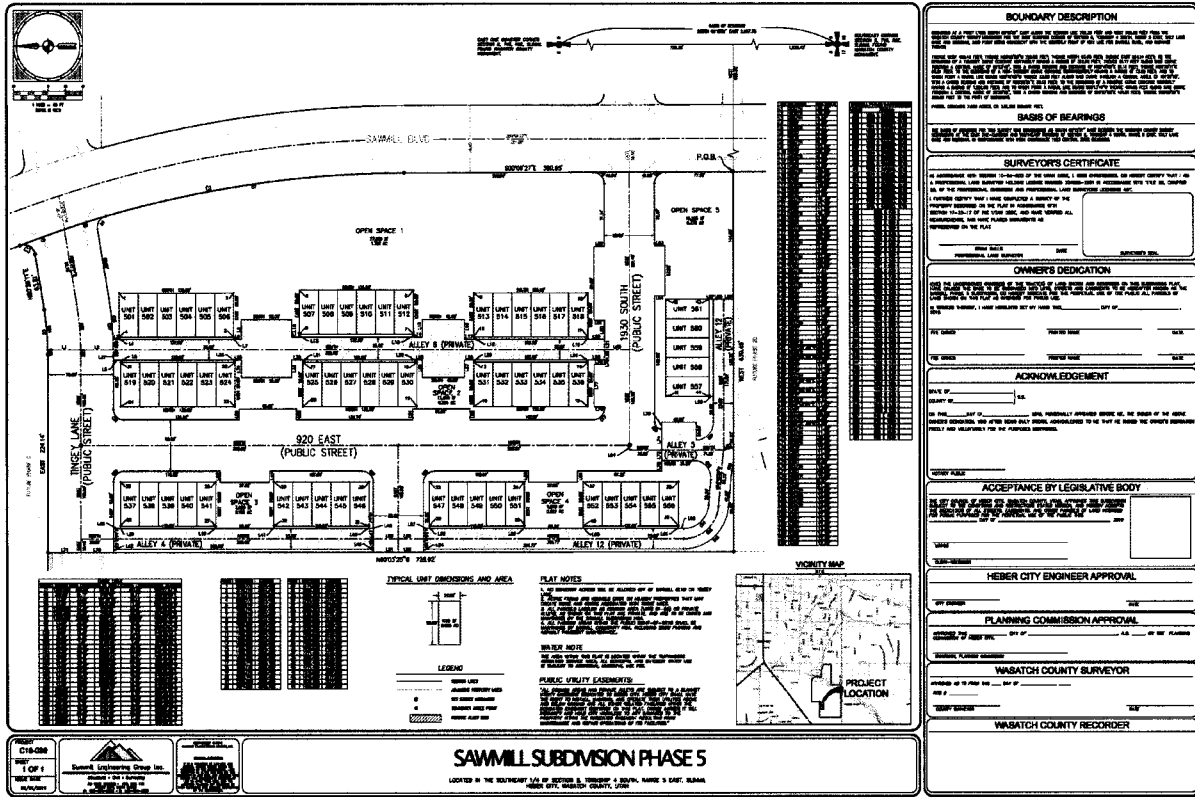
BOUNDARY DESCRIPTION

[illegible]

BASIS OF BEARINGS

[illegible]

SURVEYOR'S CERTIFICATE

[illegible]

OWNER'S DEDICATION

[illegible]

ACKNOWLEDGEMENT

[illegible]

ACCEPTANCE BY LEGISLATIVE BODY

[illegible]

HEBER CITY ENGINEER APPROVAL

PLANNING COMMISSION APPROVAL

WASATCH COUNTY SURVEYOR

WASATCH COUNTY RECORDER

SAWMILL BLVD

P.O.B.

S00°16'27"E 380.95'

OPEN SPACE 1

OPEN SPACE 5

1930 SOUTH (PUBLIC STREET)

UNIT 501 | UNIT 502 | UNIT 503 | UNIT 504 | UNIT 505 | UNIT 506

UNIT 507 | UNIT 508 | UNIT 509 | UNIT 510 | UNIT 511 | UNIT 512

UNIT 513 | UNIT 514 | UNIT 515 | UNIT 516 | UNIT 517 | UNIT 518

UNIT 561 | UNIT 560 | UNIT 559 | UNIT 558 | UNIT 557

ALLEY 8 (PRIVATE)

ALLEY 12 (PRIVATE)

UNIT 519 | UNIT 520 | UNIT 521 | UNIT 522 | UNIT 523 | UNIT 524

UNIT 525 | UNIT 526 | UNIT 527 | UNIT 528 | UNIT 529 | UNIT 530

OPEN SPACE 2

UNIT 531 | UNIT 532 | UNIT 533 | UNIT 534 | UNIT 535 | UNIT 536

TINGEY LANE (PUBLIC STREET)

920 EAST (PUBLIC STREET)

ALLEY 3 (PRIVATE)

UNIT 537 | UNIT 538 | UNIT 539 | UNIT 540 | UNIT 541

OPEN SPACE 3

UNIT 542 | UNIT 543 | UNIT 544 | UNIT 545 | UNIT 546

UNIT 547 | UNIT 548 | UNIT 549 | UNIT 550 | UNIT 551

OPEN SPACE 4

UNIT 552 | UNIT 553 | UNIT 554 | UNIT 555 | UNIT 556

ALLEY 4 (PRIVATE)

ALLEY 12 (PRIVATE)

TYPICAL UNIT DIMENSIONS AND AREA

LEGEND

PLAT NOTES

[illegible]

WATER NOTE

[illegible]

PUBLIC UTILITY EASEMENTS:

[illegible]

VICINITY MAP

PROJECT LOCATION

C18-036

1 OF 1

Summit Engineering Group Inc.

SAWMILL SUBDIVISION PHASE 5

LOCATED IN THE SOUTHEAST 1/4 OF SECTION 5, TOWNSHIP 4 SOUTH, RANGE 5 EAST, SLB&M, HEBER CITY, WASATCH COUNTY, UTAH